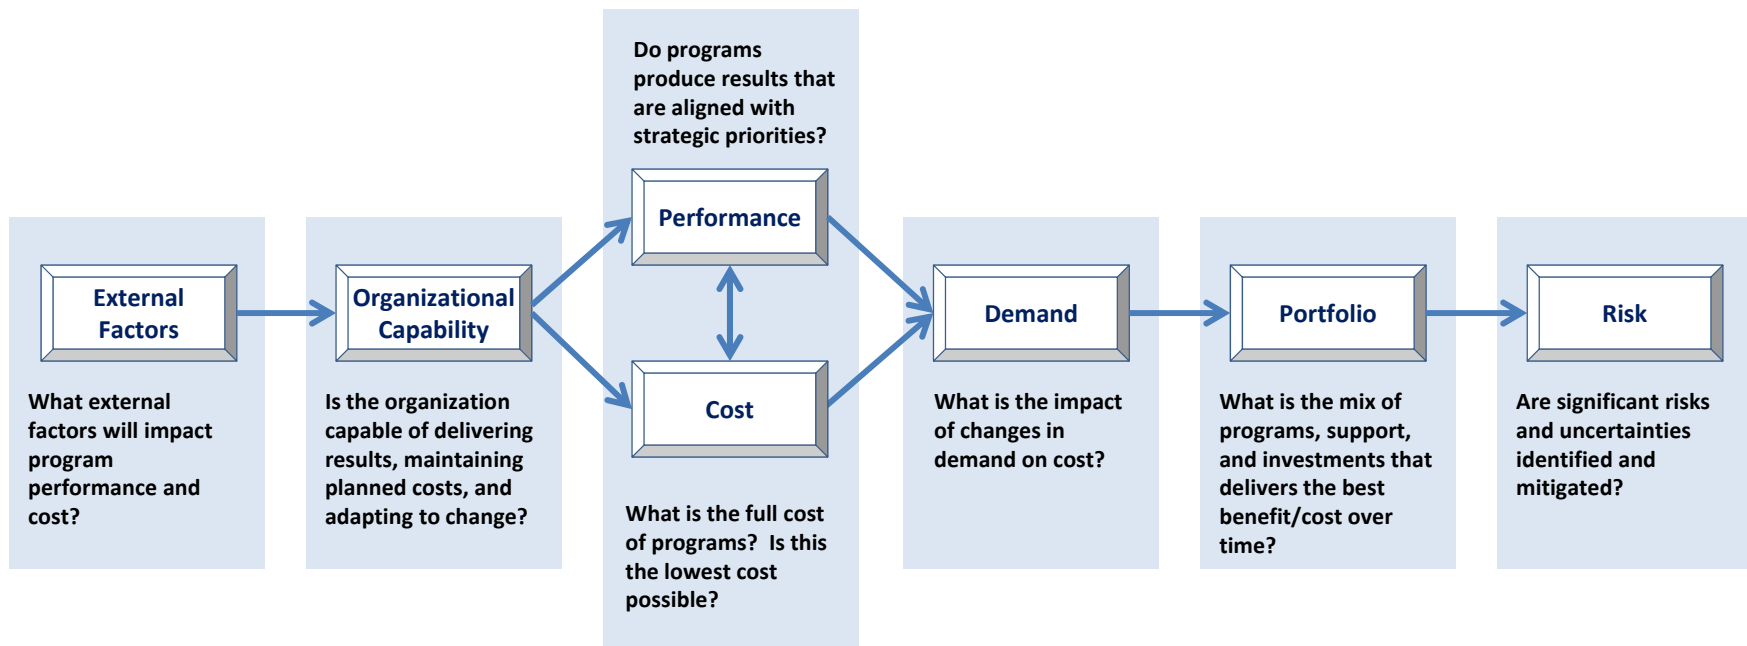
External Factors

What external factors will impact program performance and cost?

Organizational Capability

Is the organization capable of delivering results, maintaining planned costs, and adapting to change?

Do programs produce results that are aligned with strategic priorities?

Performance

Cost

What is the full cost of programs? Is this the lowest cost possible?

Demand

What is the impact of changes in demand on cost?

Portfolio

What is the mix of programs, support, and investments that delivers the best benefit/cost over time?

Risk

Are significant risks and uncertainties identified and mitigated?